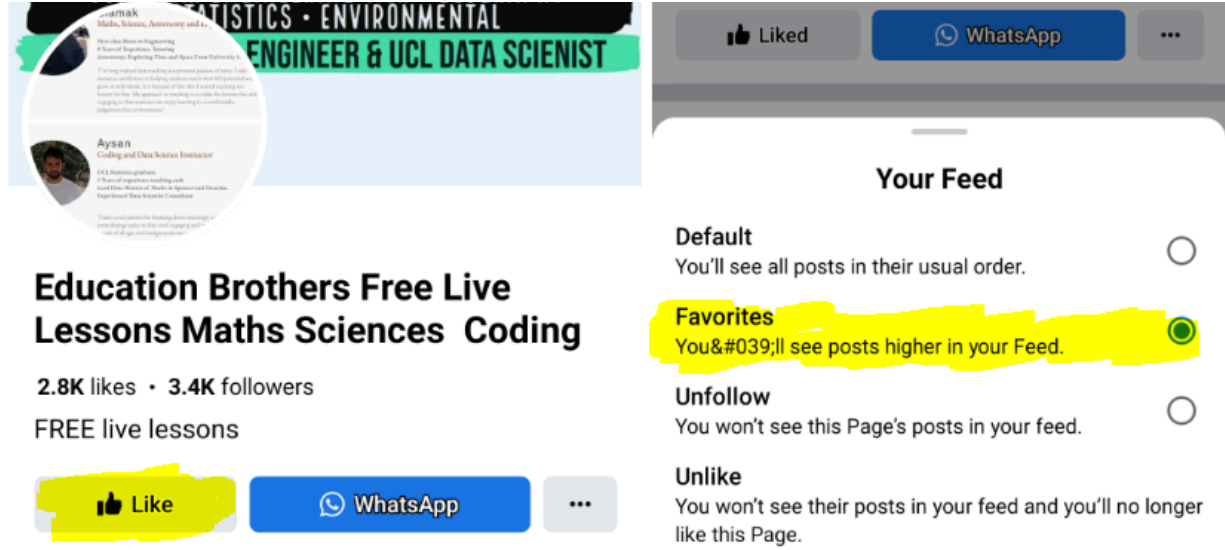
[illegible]amak
Maths, Science, Astronomy and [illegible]

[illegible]TATISTICS • ENVIRONMENTAL
ENGINEER & UCL DATA SCIENIST

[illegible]

Aysan
Coding and Data Science Instructor

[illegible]

Education Brothers Free Live Lessons Maths Sciences Coding

2.8K likes • 3.4K followers

FREE live lessons

Like

WhatsApp

...

Liked

WhatsApp

...

Your Feed

Default
You'll see all posts in their usual order.

Favorites
You&#039;ll see posts higher in your Feed.

Unfollow
You won't see this Page's posts in your feed.

Unlike
You won't see their posts in your feed and you'll no longer like this Page.